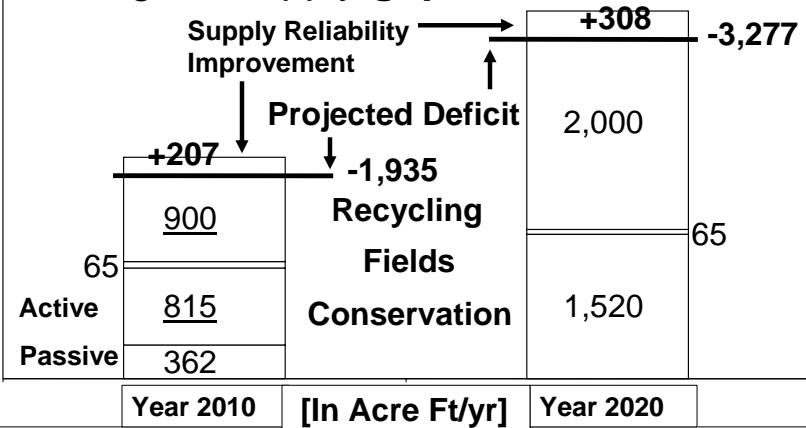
Supply Reliability Improvement

Projected Deficit

+207

-1,935

900

65

Active

815

Passive

362

Recycling

Fields

Conservation

+308

-3,277

2,000

65

1,520

Year 2010

[In Acre Ft/yr]

Year 2020